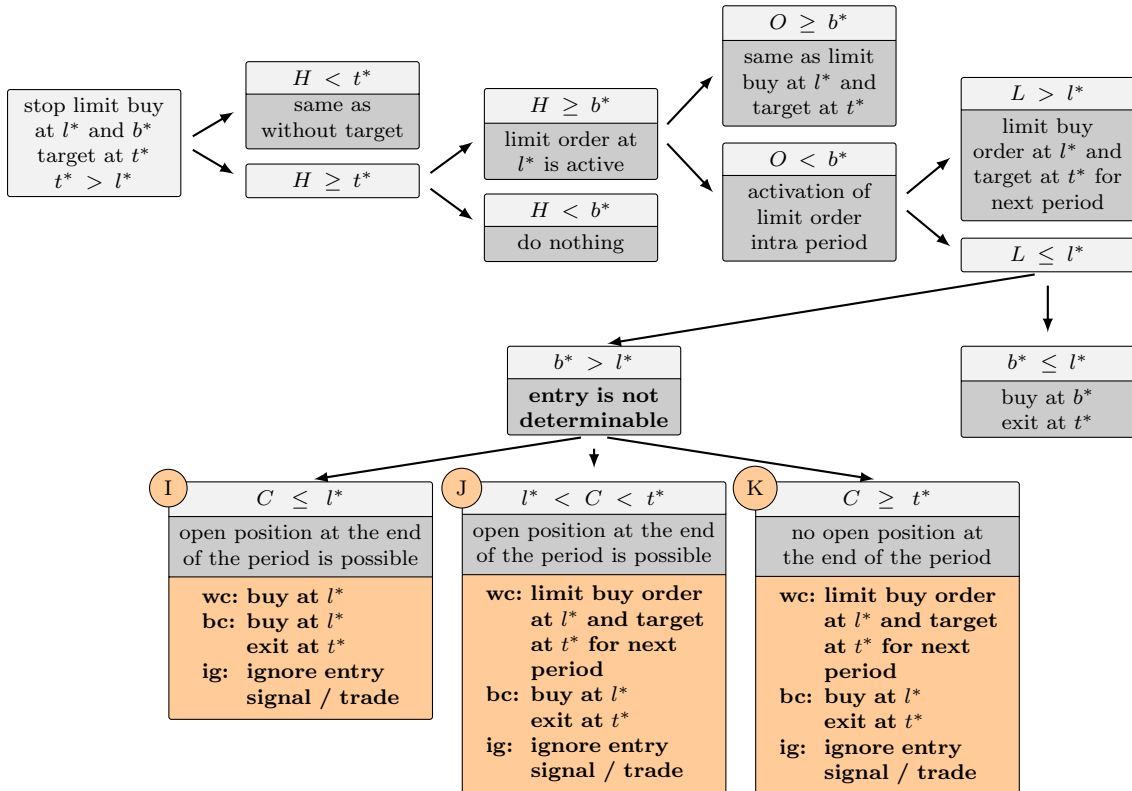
stop limit buy at $l^*$ and $b^*$ target at $t^*$ $t^* > l^*$

$H < t^*$
same as without target

$H \geq t^*$

$H \geq b^*$
limit order at $l^*$ is active

$H < b^*$
do nothing

$O \geq b^*$
same as limit buy at $l^*$ and target at $t^*$

$O < b^*$
activation of limit order intra period

$L > l^*$
limit buy order at $l^*$ and target at $t^*$ for next period

$L \leq l^*$

$b^* > l^*$
**entry is not determinable**

$b^* \leq l^*$
buy at $b^*$ exit at $t^*$

I
$C \leq l^*$
open position at the end of the period is possible
**wc: buy at $l^*$**
**bc: buy at $l^*$ exit at $t^*$**
**ig: ignore entry signal / trade**

J
$l^* < C < t^*$
open position at the end of the period is possible
**wc: limit buy order at $l^*$ and target at $t^*$ for next period**
**bc: buy at $l^*$ exit at $t^*$**
**ig: ignore entry signal / trade**

K
$C \geq t^*$
no open position at the end of the period
**wc: limit buy order at $l^*$ and target at $t^*$ for next period**
**bc: buy at $l^*$ exit at $t^*$**
**ig: ignore entry signal / trade**